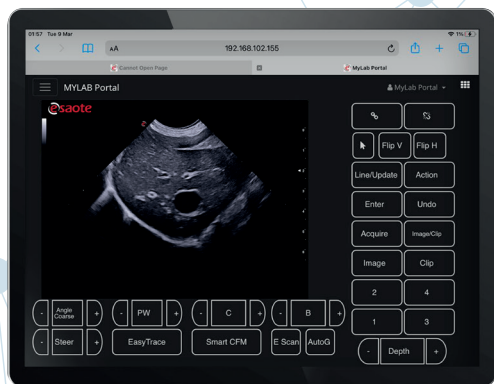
01:57 Tue 9 Mar

1%

AA

192.168.102.155

Cannot Open Page

MyLab Portal

MYLAB Portal

MyLab Portal

esaote

Flip V

Flip H

Line/Update

Action

Enter

Undo

Acquire

Image/Clip

Image

Clip

2

4

1

3

-

Depth

+

-

Angle Coarse

+

-

PW

+

-

C

+

-

B

+

-

Steer

+

EasyTrace

Smart CFM

E Scan

AutoG